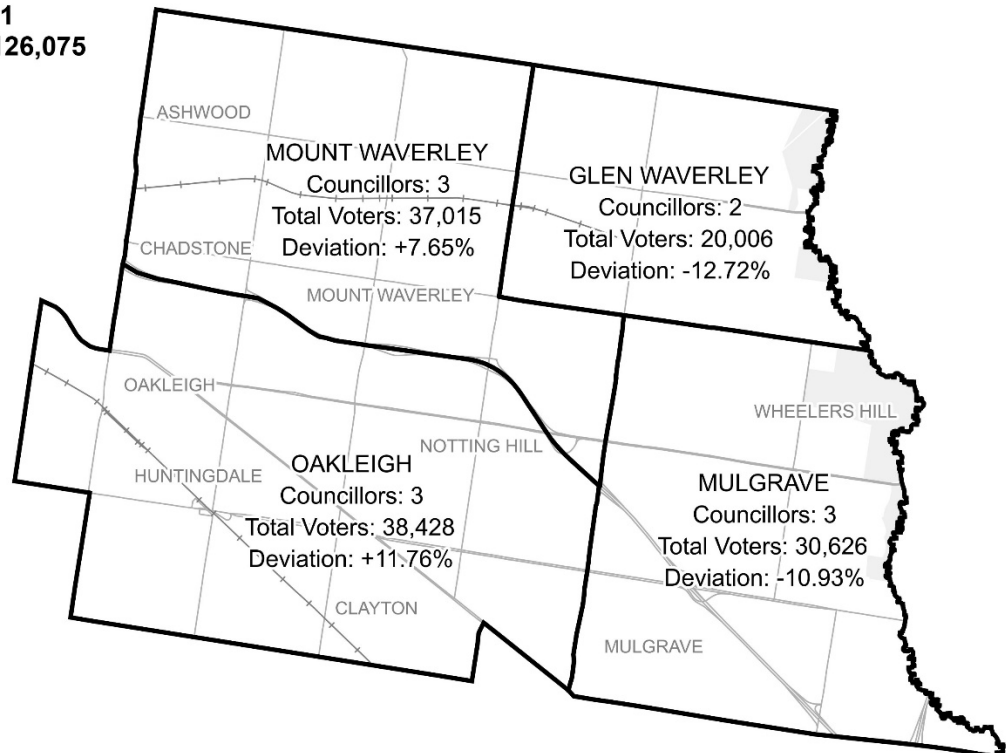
1
26,075

ASHWOOD

MOUNT WAVERLEY
Councillors: 3
Total Voters: 37,015
Deviation: +7.65%

CHADSTONE

MOUNT WAVERLEY

GLEN WAVERLEY
Councillors: 2
Total Voters: 20,006
Deviation: -12.72%

OAKLEIGH

WHEELERS HILL

NOTTING HILL

HUNTINGDALE

OAKLEIGH
Councillors: 3
Total Voters: 38,428
Deviation: +11.76%

MULGRAVE
Councillors: 3
Total Voters: 30,626
Deviation: -10.93%

CLAYTON

MULGRAVE